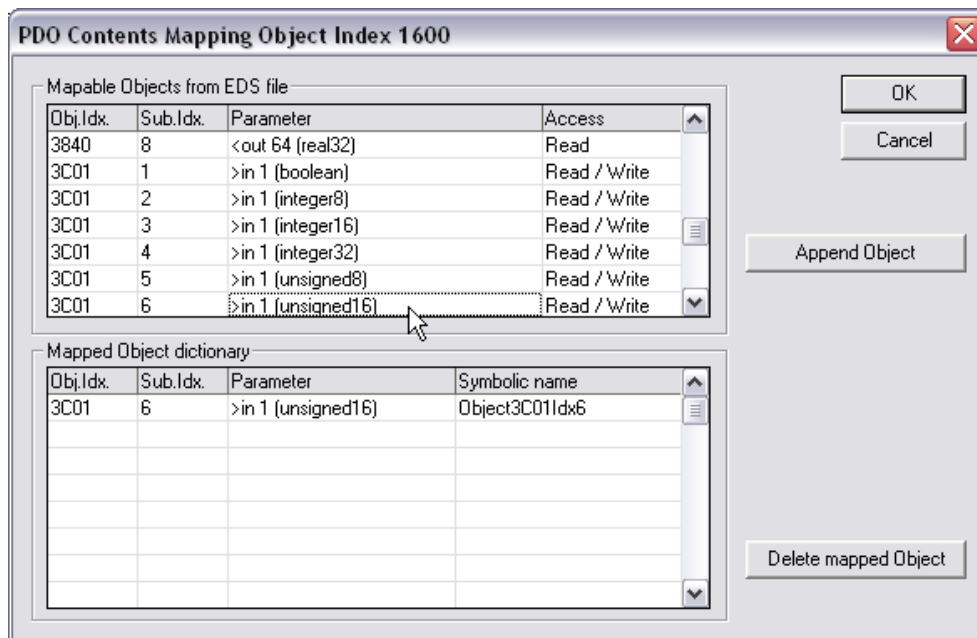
PDO Contents Mapping Object Index 1600

Mapable Objects from EDS file

| Obj.Idx. | Sub.Idx. | Parameter | Access |
|---|---|---|---|
| 3840 | 8 | <out 64 (real32) | Read |
| 3C01 | 1 | >in 1 (boolean) | Read / Write |
| 3C01 | 2 | >in 1 (integer8) | Read / Write |
| 3C01 | 3 | >in 1 (integer16) | Read / Write |
| 3C01 | 4 | >in 1 (integer32) | Read / Write |
| 3C01 | 5 | >in 1 (unsigned8) | Read / Write |
| 3C01 | 6 | >in 1 (unsigned16) | Read / Write |

Mapped Object dictionary

| Obj.Idx. | Sub.Idx. | Parameter | Symbolic name |
|---|---|---|---|
| 3C01 | 6 | >in 1 (unsigned16) | Object3C01Idx6 |

OK

Cancel

Append Object

Delete mapped Object